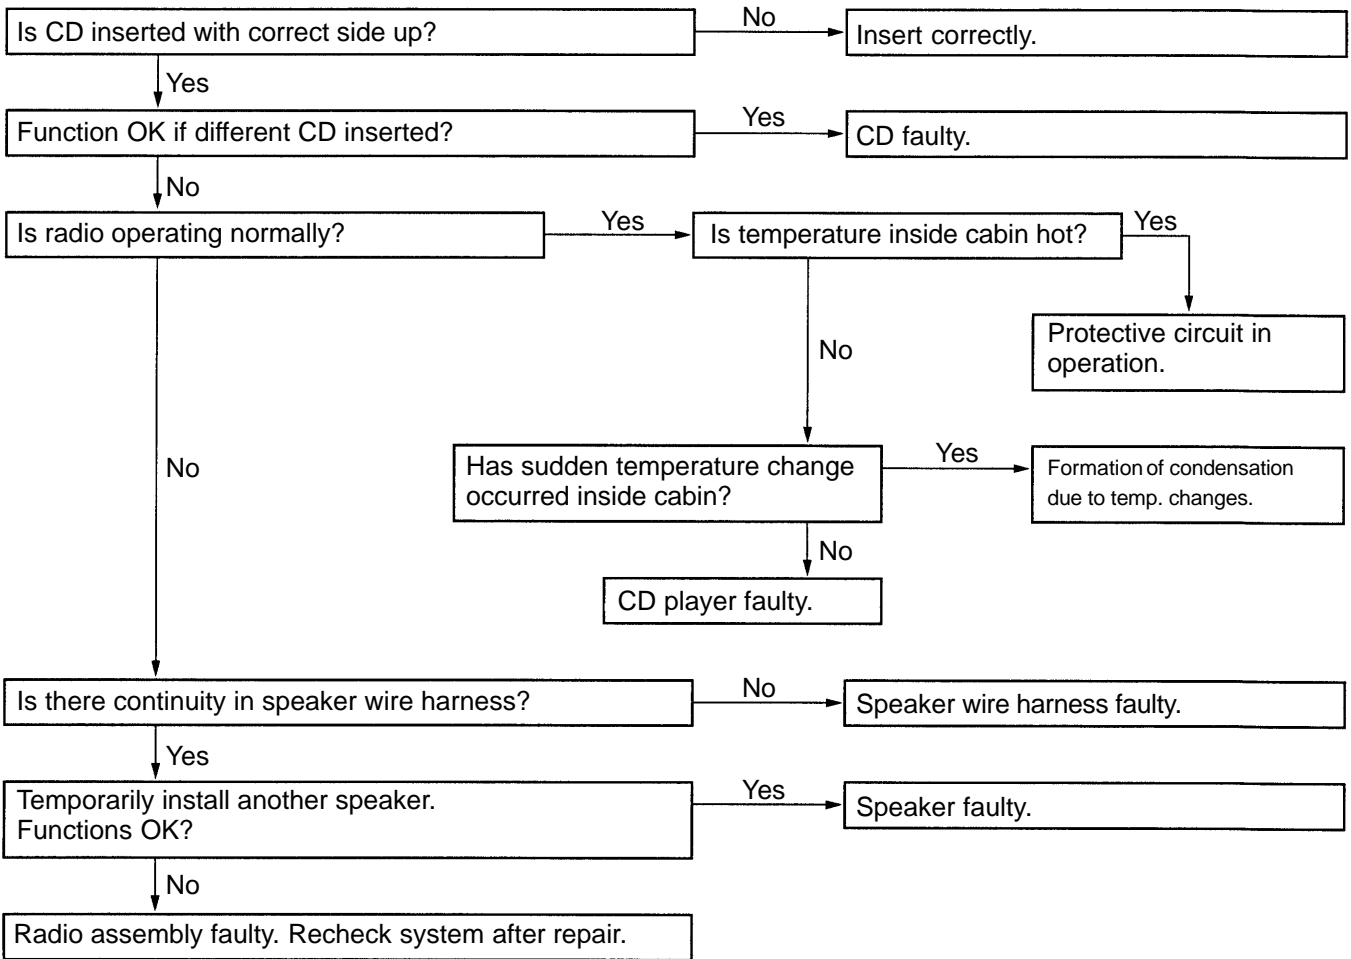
Is CD inserted with correct side up?

No

Insert correctly.

Yes

Function OK if different CD inserted?

Yes

CD faulty.

No

Is radio operating normally?

Yes

Is temperature inside cabin hot?

Yes

Protective circuit in operation.

No

No

Has sudden temperature change occurred inside cabin?

Yes

Formation of condensation due to temp. changes.

No

CD player faulty.

Is there continuity in speaker wire harness?

No

Speaker wire harness faulty.

Yes

Temporarily install another speaker. Functions OK?

Yes

Speaker faulty.

No

Radio assembly faulty. Recheck system after repair.